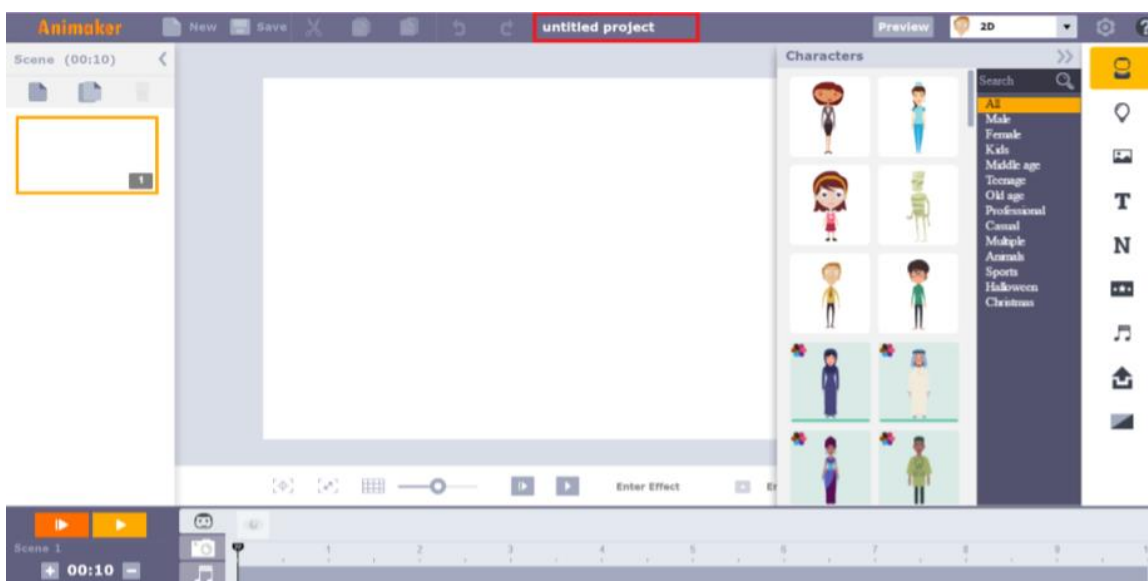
Animaker New Save untitled project Preview 2D

Scene (00:10)

1

Characters

Search

All
Male
Female
Kids
Middle age
Teenage
Old age
Professional
Casual
Multiple
Animals
Sports
Halloween
Christmas

T

N

Enter Effect

Scene 1

00:10

1 2 3 4 5 6 7 8 9